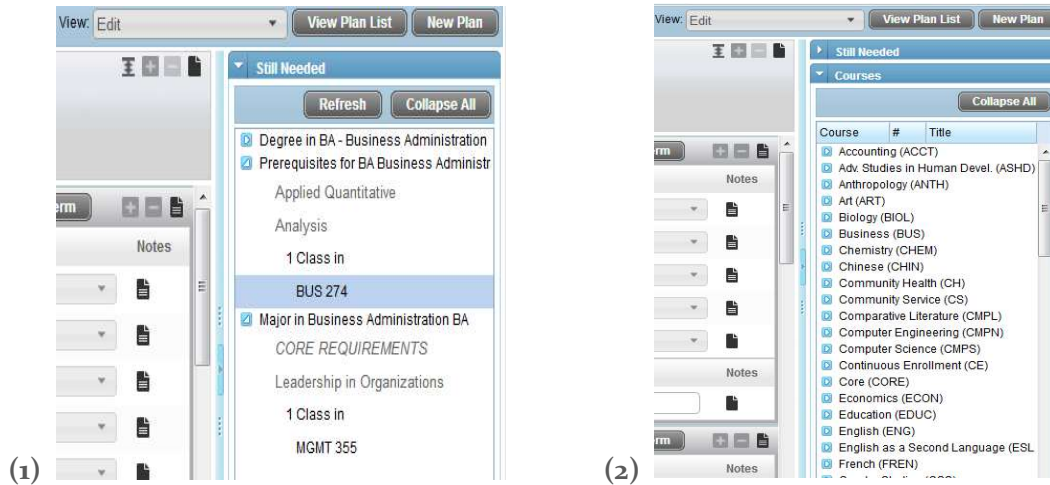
View: Edit
View Plan List
New Plan
Still Needed
Refresh
Collapse All
Degree in BA - Business Administration
Prerequisites for BA Business Administr
Applied Quantitative
Analysis
1 Class in
BUS 274
Major in Business Administration BA
CORE REQUIREMENTS
Leadership in Organizations
1 Class in
MGMT 355
rm
Notes
(1)

View: Edit
View Plan List
New Plan
Still Needed
Courses
Collapse All

| Course | # | Title |
|---|---|---|
| Accounting (ACCT) | | |
| Adv. Studies in Human Devel. (ASHD) | | |
| Anthropology (ANTH) | | |
| Art (ART) | | |
| Biology (BIOL) | | |
| Business (BUS) | | |
| Chemistry (CHEM) | | |
| Chinese (CHIN) | | |
| Community Health (CH) | | |
| Community Service (CS) | | |
| Comparative Literature (CMPL) | | |
| Computer Engineering (CMPN) | | |
| Computer Science (CMPS) | | |
| Continuous Enrollment (CE) | | |
| Core (CORE) | | |
| Economics (ECON) | | |
| Education (EDUC) | | |
| English (ENG) | | |
| English as a Second Language (ESL | | |
| French (FREN) | | |

rm
Notes
Notes
rm
Notes
(2)